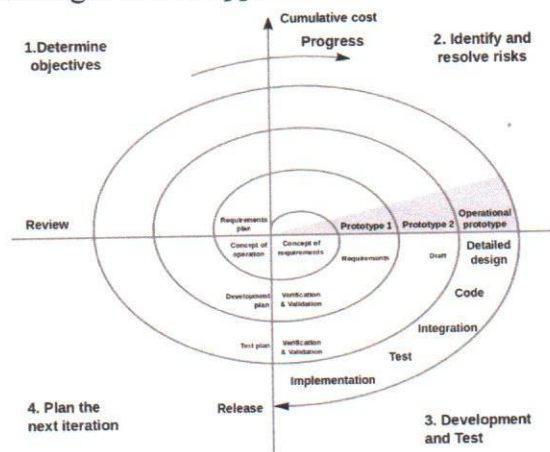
Cumulative cost

Progress

1.Determine objectives

2. Identify and resolve risks

Review

Requirements plan

Concept of operation

Concept of requirements

Prototype 1

Prototype 2

Operational prototype

Requirements

Draft

Detailed design

Development plan

Verification & Validation

Code

Integration

Test plan

Verification & Validation

Test

Implementation

Release

4. Plan the next iteration

3. Development and Test